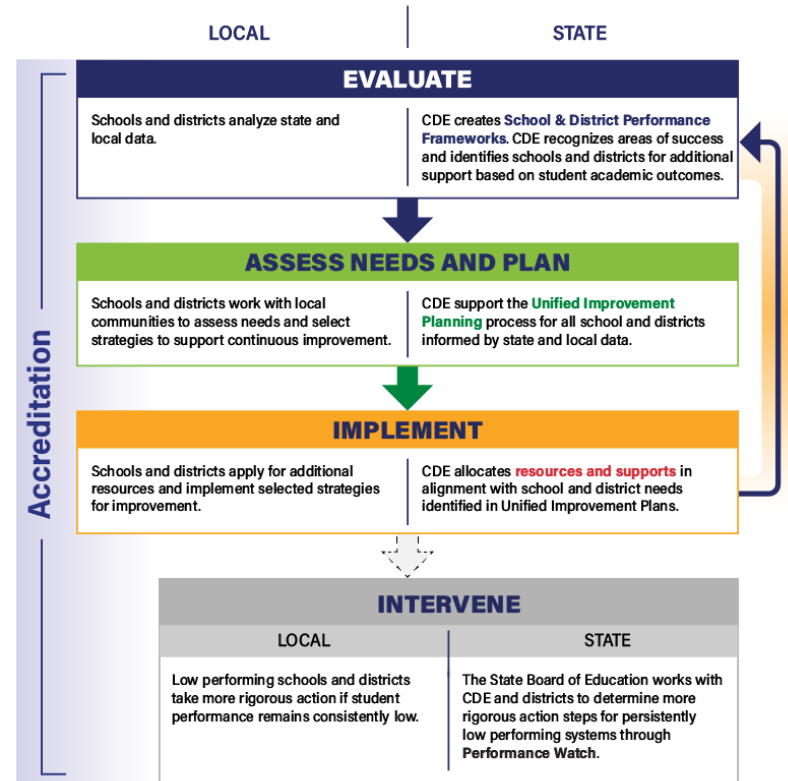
LOCAL

STATE

Accreditation

EVALUATE

Schools and districts analyze state and local data.

CDE creates School & District Performance Frameworks. CDE recognizes areas of success and identifies schools and districts for additional support based on student academic outcomes.

ASSESS NEEDS AND PLAN

Schools and districts work with local communities to assess needs and select strategies to support continuous improvement.

CDE support the Unified Improvement Planning process for all school and districts informed by state and local data.

IMPLEMENT

Schools and districts apply for additional resources and implement selected strategies for improvement.

CDE allocates resources and supports in alignment with school and district needs identified in Unified Improvement Plans.

INTERVENE

LOCAL

STATE

Low performing schools and districts take more rigorous action if student performance remains consistently low.

The State Board of Education works with CDE and districts to determine more rigorous action steps for persistently low performing systems through Performance Watch.